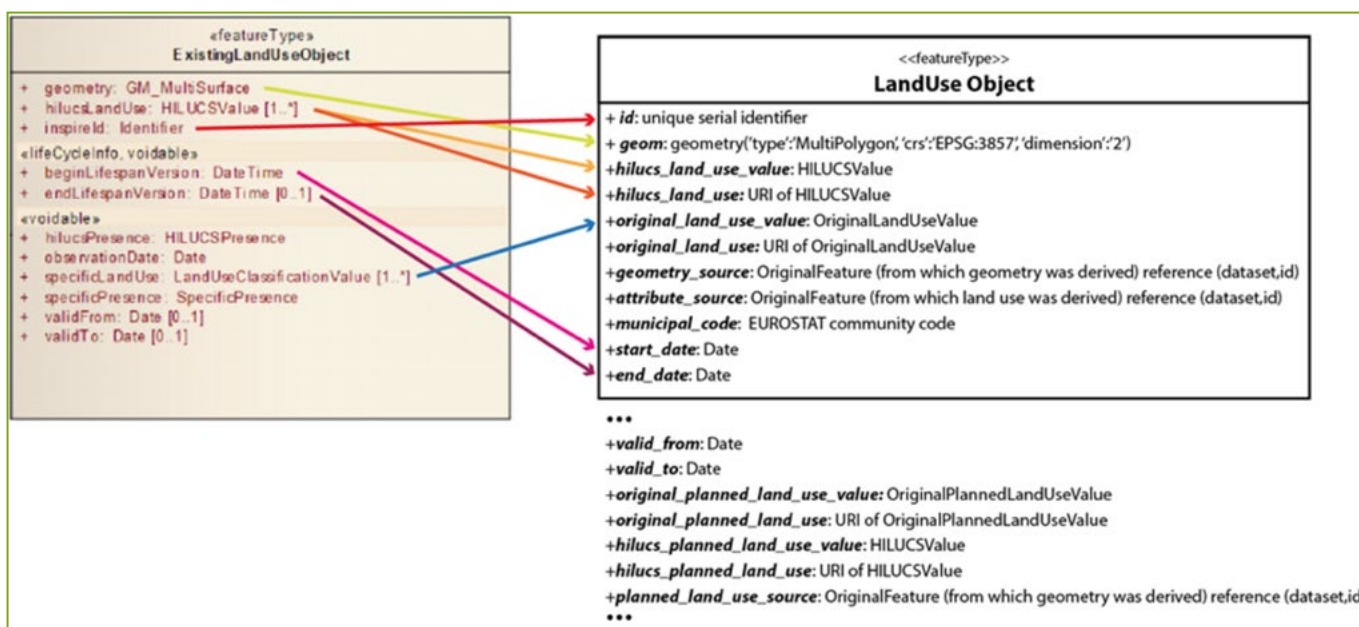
«featureType»
ExistingLandUseObject

+ geometry: GM_MultiSurface
+ hilucsLandUse: HILUCSValue [1..*]
+ inspireId: Identifier
«lifeCycleInfo, voidable»
+ beginLifespanVersion: DateTime
+ endLifespanVersion: DateTime [0..1]
«voidable»
+ hilucsPresence: HILUCSPresence
+ observationDate: Date
+ specificLandUse: LandUseClassificationValue [1..*]
+ specificPresence: SpecificPresence
+ validFrom: Date [0..1]
+ validTo: Date [0..1]

<<featureType>>
LandUse Object

+ ***id***: unique serial identifier
+ ***geom***: geometry('type':'MultiPolygon', 'crs':'EPSG:3857', 'dimension':'2')
+***hilucs_land_use_value***: HILUCSValue
+***hilucs_land_use***: URI of HILUCSValue
+***original_land_use_value***: OriginalLandUseValue
+***original_land_use***: URI of OriginalLandUseValue
+***geometry_source***: OriginalFeature (from which geometry was derived) reference (dataset,id)
+***attribute_source***: OriginalFeature (from which land use was derived) reference (dataset,id)
+***municipal_code***: EUROSTAT community code
+***start_date***: Date
+***end_date***: Date

•••
+***valid_from***: Date
+***valid_to***: Date
+***original_planned_land_use_value***: OriginalPlannedLandUseValue
+***original_planned_land_use***: URI of OriginalPlannedLandUseValue
+***hilucs_planned_land_use_value***: HILUCSValue
+***hilucs_planned_land_use***: URI of HILUCSValue
+***planned_land_use_source***: OriginalFeature (from which geometry was derived) reference (dataset,id
•••